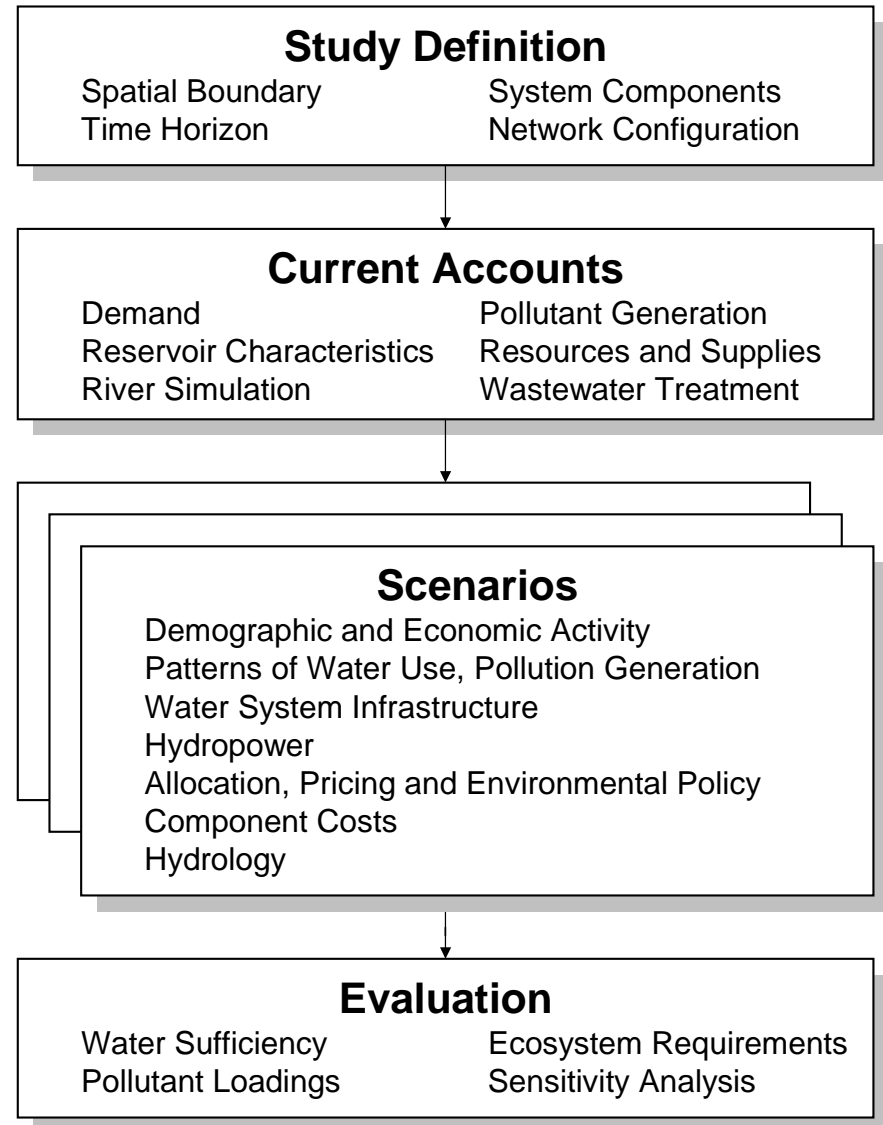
Study Definition

Spatial Boundary
Time Horizon

System Components
Network Configuration

Current Accounts

Demand
Reservoir Characteristics
River Simulation

Pollutant Generation
Resources and Supplies
Wastewater Treatment

Scenarios

Demographic and Economic Activity
Patterns of Water Use, Pollution Generation
Water System Infrastructure
Hydropower
Allocation, Pricing and Environmental Policy
Component Costs
Hydrology

Evaluation

Water Sufficiency
Pollutant Loadings

Ecosystem Requirements
Sensitivity Analysis